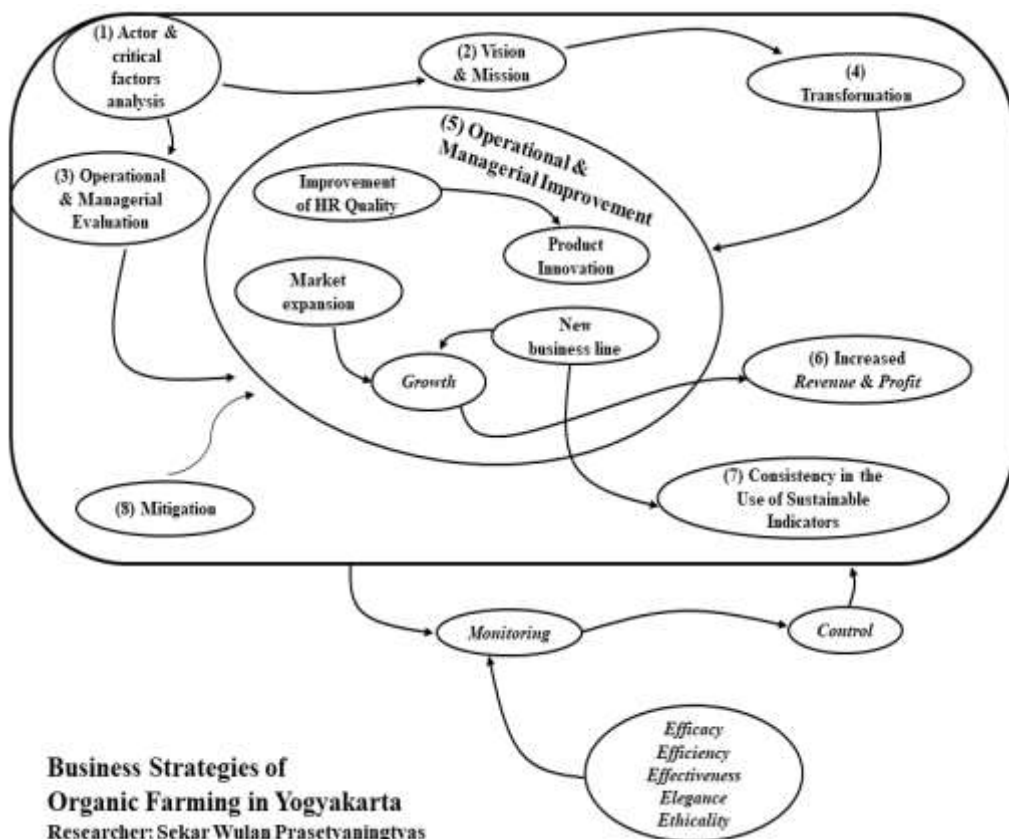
(1) Actor & critical factors analysis

(2) Vision & Mission

(4) Transformation

(3) Operational & Managerial Evaluation

(5) Operational & Managerial Improvement

Improvement of HR Quality

Product Innovation

Market expansion

New business line

Growth

(6) Increased Revenue & Profit

(7) Consistency in the Use of Sustainable Indicators

(8) Mitigation

Monitoring

Control

Efficacy
Efficiency
Effectiveness
Elegance
Ethicality

Business Strategies of
Organic Farming in Yogyakarta
Researcher: Sekar Wulan Prasetyaningtyas